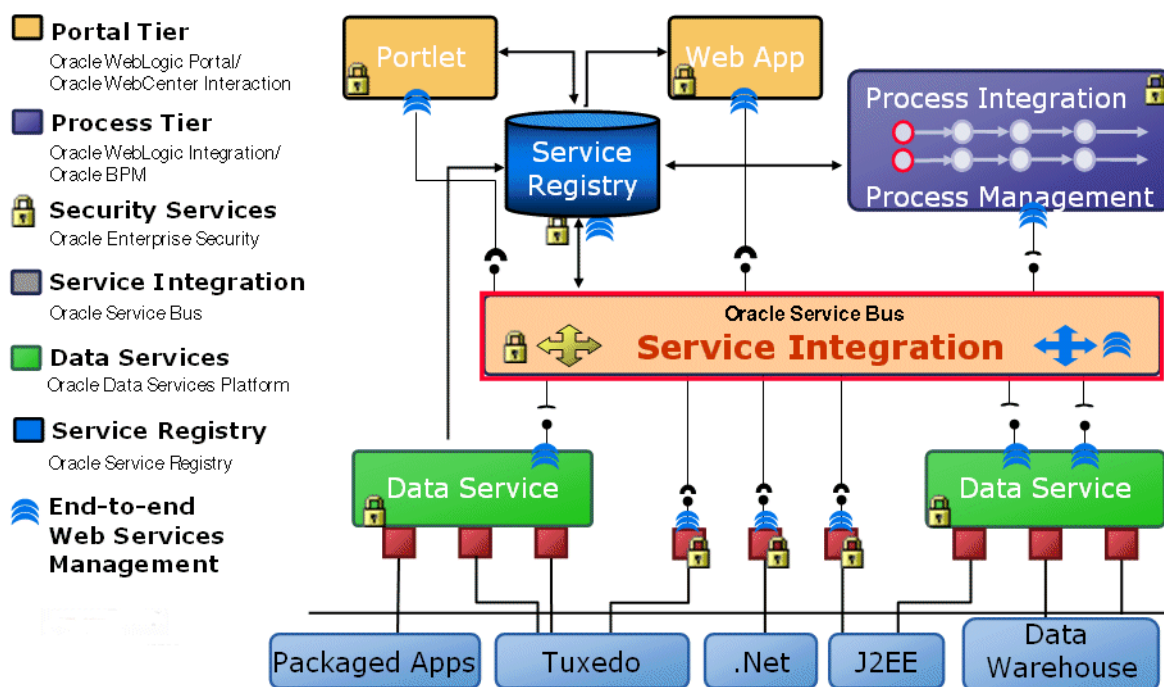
Portal Tier
Oracle WebLogic Portal/ Oracle WebCenter Interaction

Process Tier
Oracle WebLogic Integration/ Oracle BPM

Security Services
Oracle Enterprise Security

Service Integration
Oracle Service Bus

Data Services
Oracle Data Services Platform

Service Registry
Oracle Service Registry

End-to-end Web Services Management

Portlet

Web App

Service Registry

Process Integration

Process Management

Oracle Service Bus
Service Integration

Data Service

Data Service

Packaged Apps

Tuxedo

.Net

J2EE

Data Warehouse